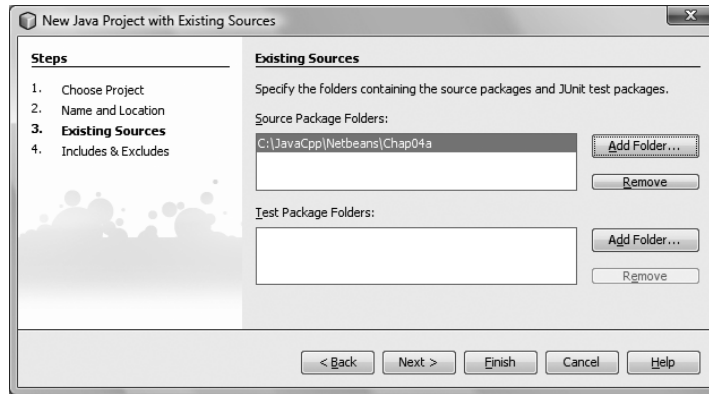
New Java Project with Existing Sources

Steps

1. Choose Project
2. Name and Location
3. Existing Sources
4. Includes & Excludes

Existing Sources

Specify the folders containing the source packages and JUnit test packages.

Source Package Folders:

C:\JavaCpp\Netbeans\Chap04a

Add Folder...

Remove

Test Package Folders:

Add Folder...

Remove

< Back

Next >

Finish

Cancel

Help